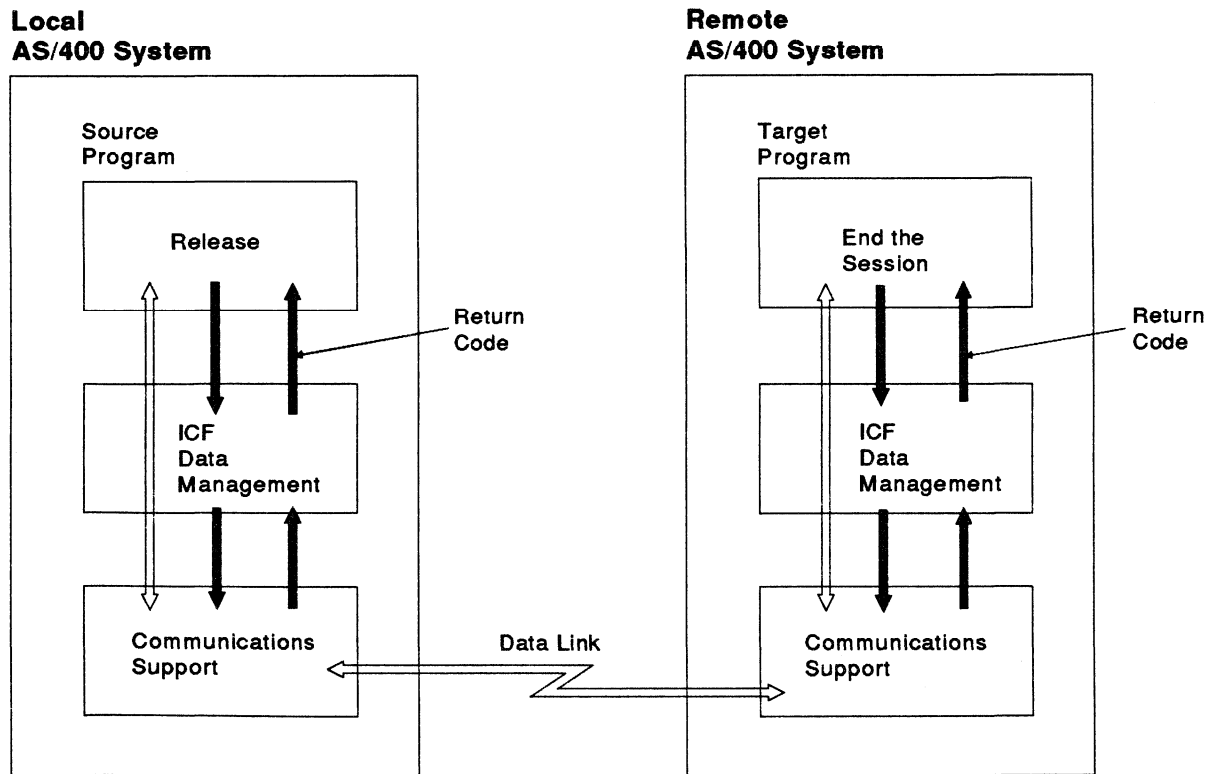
Local
AS/400 System

Source
Program

Release

Return
Code

ICF
Data
Management

Communications
Support

Data Link

Remote
AS/400 System

Target
Program

End the
Session

Return
Code

ICF
Data
Management

Communications
Support